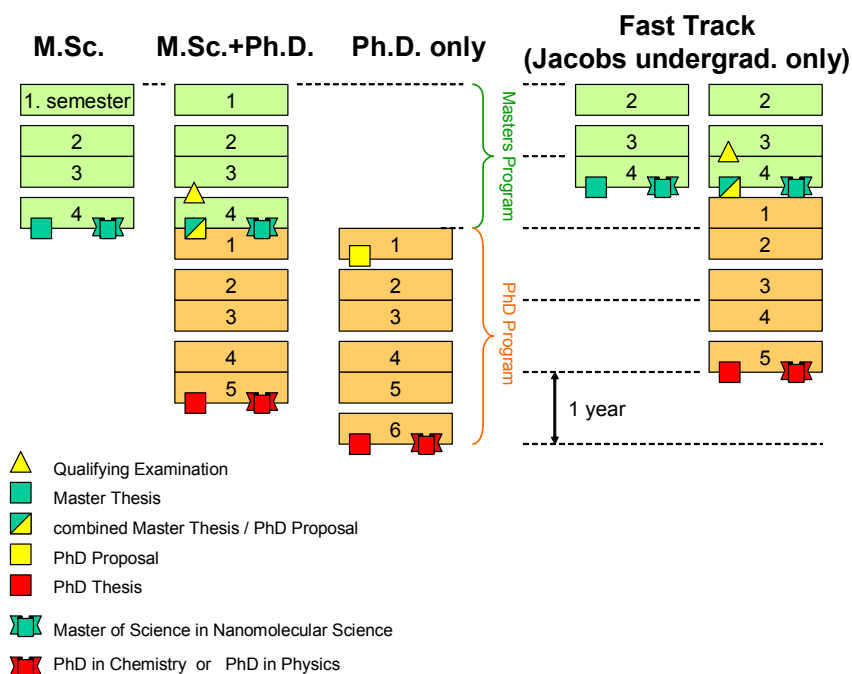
M.Sc.

1. semester
2
3
4

M.Sc.+Ph.D.

1
2
3
4
1
2
3
4
5

Ph.D. only

1
2
3
4
5
6

Masters Program

PhD Program

Fast Track
(Jacobs undergrad. only)

2
3
4

2
3
4
1
2
3
4
5

1 year

Qualifying Examination
Master Thesis
combined Master Thesis / PhD Proposal
PhD Proposal
PhD Thesis
Master of Science in Nanomolecular Science
PhD in Chemistry or PhD in Physics